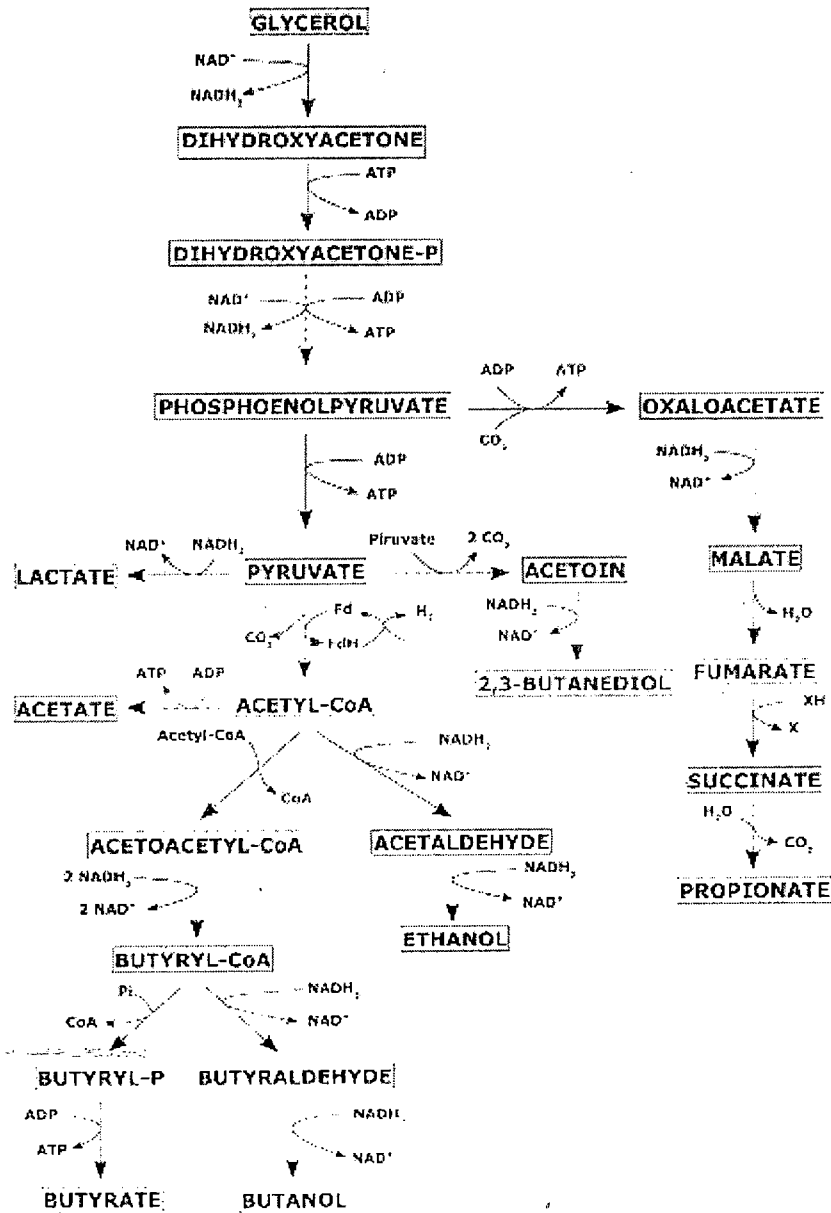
GLYCEROL

NAD⁺
NADH₂

DIHYDROXYACETONE

ATP
ADP

DIHYDROXYACETONE-P

NAD⁺
NADH₂
ADP
ATP

PHOSPHOENOLPYRUVATE

ADP
ATP
CO₂

OXALOACETATE

NADH₂
NAD⁺

ADP
ATP

NAD⁺
NADH₂

LACTATE

PYRUVATE

Piruvate
2 CO₂

ACETOIN

MALATE

Fd
H₂
CO₂
FdH

H₂O

NADH₂
NAD⁺

2,3-BUTANEDIOL

FUMARATE

ATP
ADP

ACETATE

ACETYL-CoA

XH
X

Acetyl-CoA
CoA

NADH₂
NAD⁺

SUCCINATE

H₂O
CO₂

ACETOACETYL-CoA

ACETALDEHYDE

PROPIONATE

2 NADH₂
2 NAD⁺

NADH₂
NAD⁺

ETHANOL

BUTYRYL-CoA

Pi
CoA

NADH₂
NAD⁺

BUTYRYL-P

BUTYRALDEHYDE

ADP
ATP

NADH₂
NAD⁺

BUTYRATE

BUTANOL